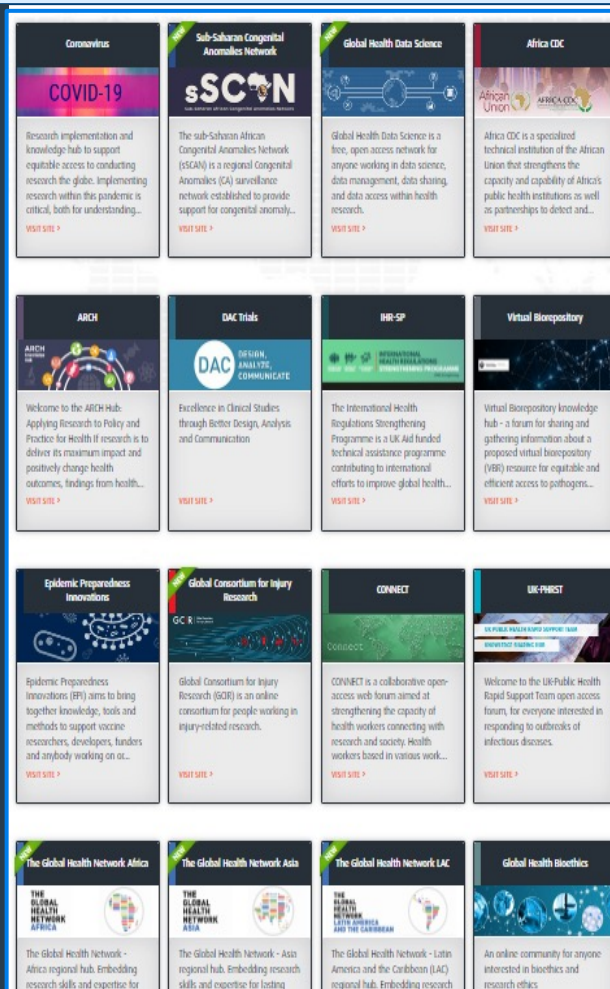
Coronavirus

COVID-19

Research implementation and knowledge hub to support equitable access to conducting research the globe. Implementing research within this pandemic is critical, both for understanding...

VISIT SITE >

NEW

Sub-Saharan Congenital Anomalies Network

sSCAN

The sub-Saharan African Congenital Anomalies Network (sSCAN) is a regional Congenital Anomalies (CA) surveillance network established to provide support for congenital anomaly...

VISIT SITE >

NEW

Global Health Data Science

Global Health Data Science is a free, open access network for anyone working in data science, data management, data sharing, and data access within health research.

VISIT SITE >

Africa CDC

African Union

AFRICA CDC

Africa CDC is a specialized technical institution of the African Union that strengthens the capacity and capability of Africa's public health institutions as well as partnerships to detect and...

VISIT SITE >

ARCH

ARCH

Welcome to the ARCH Hub: Applying Research to Policy and Practice for Health If research is to deliver its maximum impact and positively change health outcomes, findings from health...

VISIT SITE >

DAC Trials

DAC DESIGN, ANALYZE, COMMUNICATE

Excellence in Clinical Studies through Better Design, Analysis and Communication

VISIT SITE >

IHR-SP

INTERNATIONAL HEALTH REGULATIONS STRENGTHENING PROGRAMME

The International Health Regulations Strengthening Programme is a UK Aid funded technical assistance programme contributing to international efforts to improve global health...

VISIT SITE >

Virtual Biorepository

Virtual Biorepository knowledge hub - a forum for sharing and gathering information about a proposed virtual biorepository (VBR) resource for equitable and efficient access to pathogens...

VISIT SITE >

Epidemic Preparedness Innovations

Epidemic Preparedness Innovations (EPI) aims to bring together knowledge, tools and methods to support vaccine researchers, developers, funders and anybody working on or...

VISIT SITE >

NEW

Global Consortium for Injury Research

GCIR

Global Consortium for Injury Research (GCIR) is an online consortium for people working in injury-related research.

VISIT SITE >

CONNECT

Connect

CONNECT is a collaborative open-access web forum aimed at strengthening the capacity of health workers connecting with research and society. Health workers based in various work...

VISIT SITE >

UK-PHRST

UK PUBLIC HEALTH RAPID SUPPORT TEAM

Welcome to the UK-Public Health Rapid Support Team open access forum, for everyone interested in responding to outbreaks of infectious diseases.

VISIT SITE >

NEW

The Global Health Network Africa

THE GLOBAL HEALTH NETWORK AFRICA

The Global Health Network - Africa regional hub. Embedding research skills and expertise for

NEW

The Global Health Network Asia

THE GLOBAL HEALTH NETWORK ASIA

The Global Health Network - Asia regional hub. Embedding research skills and expertise for lasting

NEW

The Global Health Network LAC

THE GLOBAL HEALTH NETWORK LATIN AMERICA AND THE CARIBBEAN

The Global Health Network - Latin America and the Caribbean (LAC) regional hub. Embedding research

Global Health Bioethics

An online community for anyone interested in bioethics and research ethics